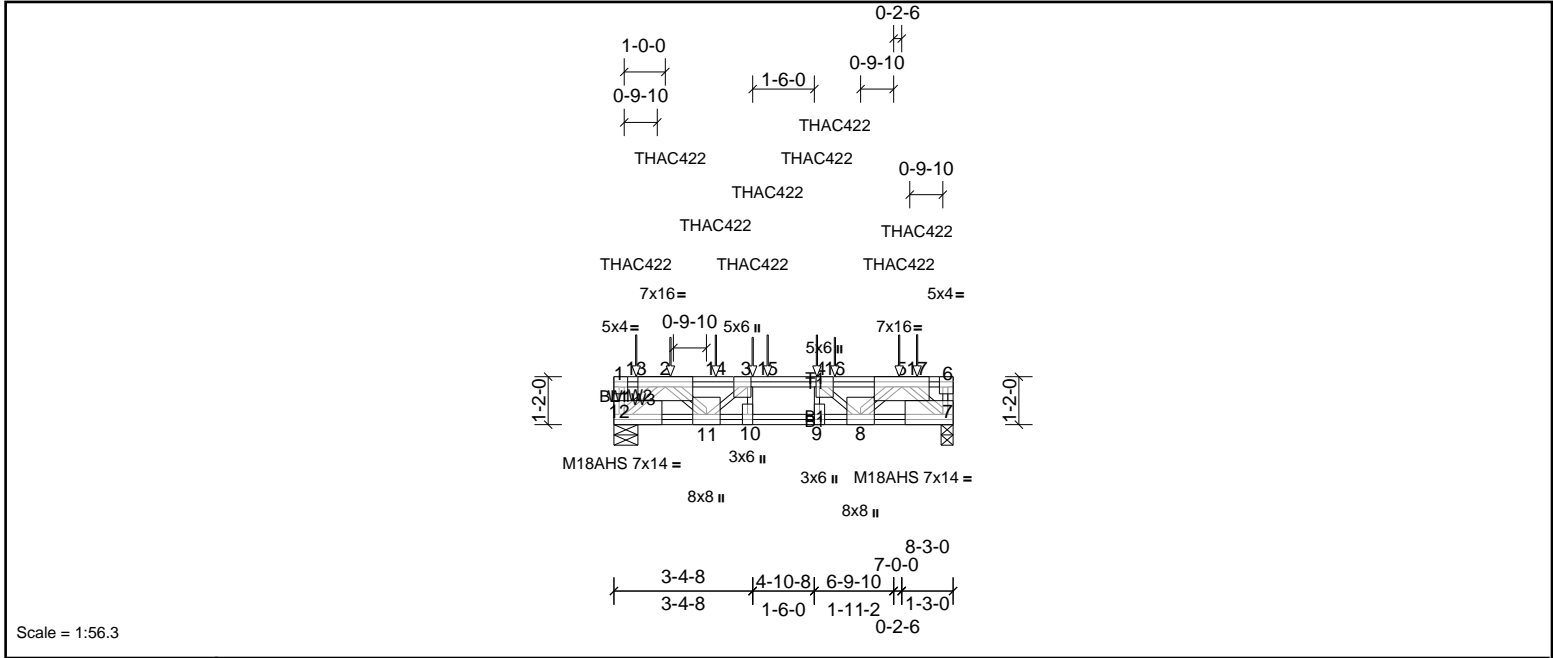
0-2-6
1-0-0
0-9-10
1-6-0
0-9-10
THAC422
THAC422
THAC422
THAC422
0-9-10
THAC422
THAC422
THAC422
THAC422
THAC422
7x16 =
5x4 =
5x4 =
0-9-10
5x6 II
5x6 II
7x16 =
1 13 2 14 3 15 4 16 5 17 6
T1
BW1W2W3
12
1-2-0
1-2-0
B1
7
11 10 9 8
M18AHS 7x14 =
3x6 II
3x6 II
M18AHS 7x14 =
8x8 II
8x8 II
8-3-0
7-0-0
3-4-8
4-10-8
6-9-10
3-4-8
1-6-0
1-11-2
1-3-0
0-2-6
Scale = 1:56.3